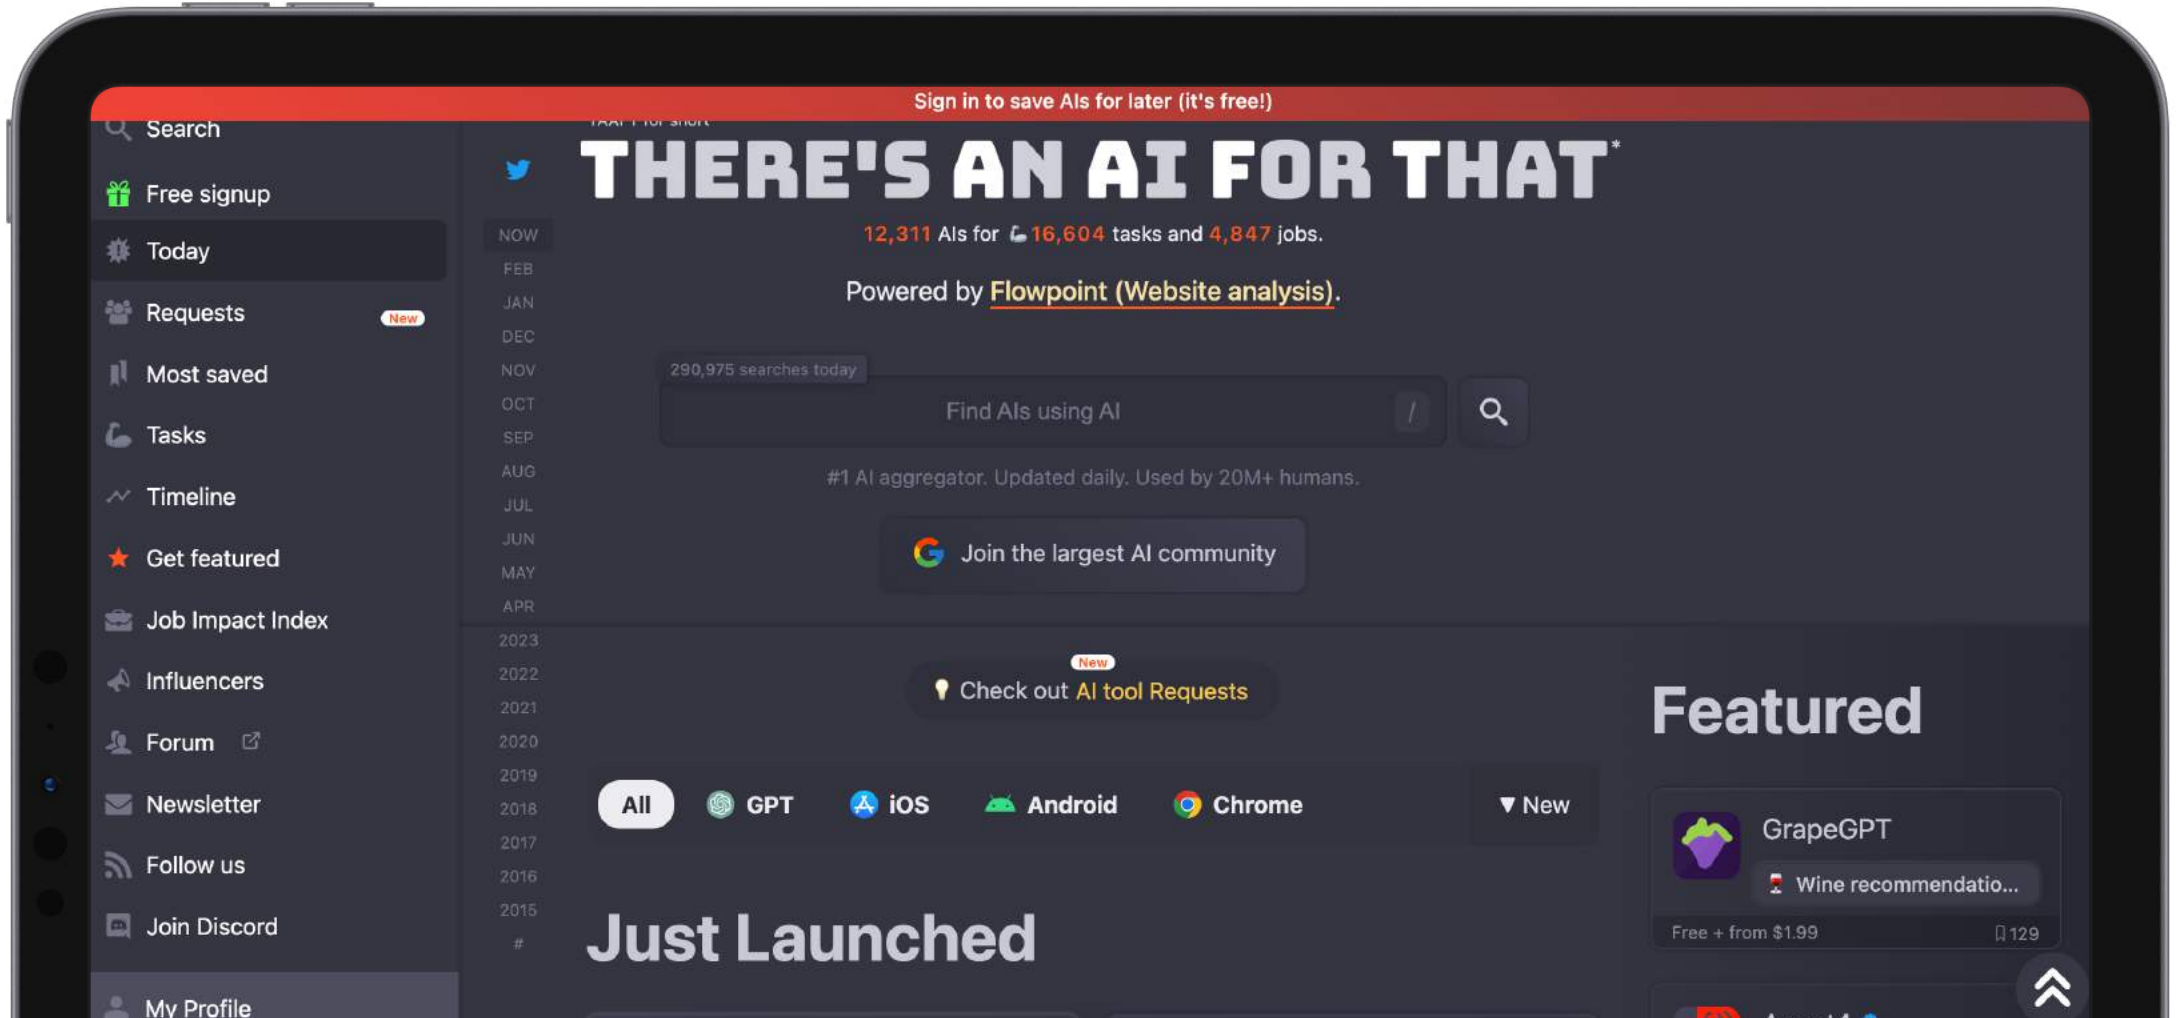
Sign in to save AIs for later (it's free!)

Search
Free signup
Today
Requests New
Most saved
Tasks
Timeline
Get featured
Job Impact Index
Influencers
Forum
Newsletter
Follow us
Join Discord
My Profile

NOW
FEB
JAN
DEC
NOV
OCT
SEP
AUG
JUL
JUN
MAY
APR
2023
2022
2021
2020
2019
2018
2017
2016
2015
#

THERE'S AN AI FOR THAT*

12,311 AIs for 16,604 tasks and 4,847 jobs.

Powered by Flowpoint (Website analysis).

290,975 searches today

Find AIs using AI /

#1 AI aggregator. Updated daily. Used by 20M+ humans.

Join the largest AI community

New
Check out AI tool Requests

All GPT iOS Android Chrome ▼ New

Just Launched

Featured

GrapeGPT
Wine recommendatio...
Free + from $1.99 129